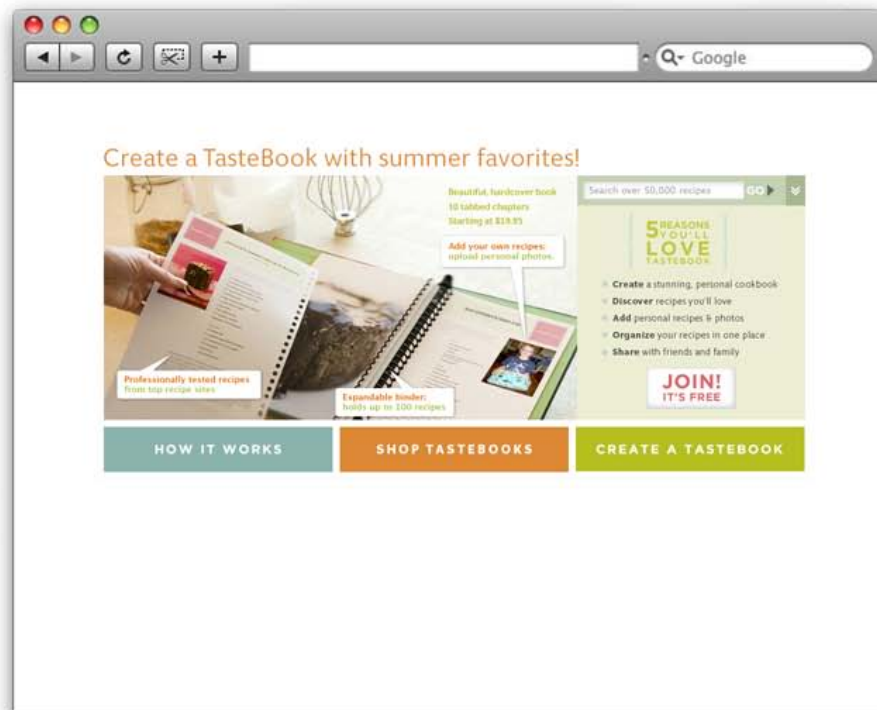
Google

Create a TasteBook with summer favorites!

Beautiful, hardcover book
10 tabbed chapters
Starting at $19.95

Add your own recipes:
upload personal photos.

Professionally tested recipes
from top recipe sites

Expandable binder:
holds up to 100 recipes

Search over 50,000 recipes GO

5 REASONS YOU'LL LOVE TASTEBOOK

Create a stunning, personal cookbook
Discover recipes you'll love
Add personal recipes & photos
Organize your recipes in one place
Share with friends and family

JOIN! IT'S FREE

HOW IT WORKS

SHOP TASTEBOOKS

CREATE A TASTEBOOK